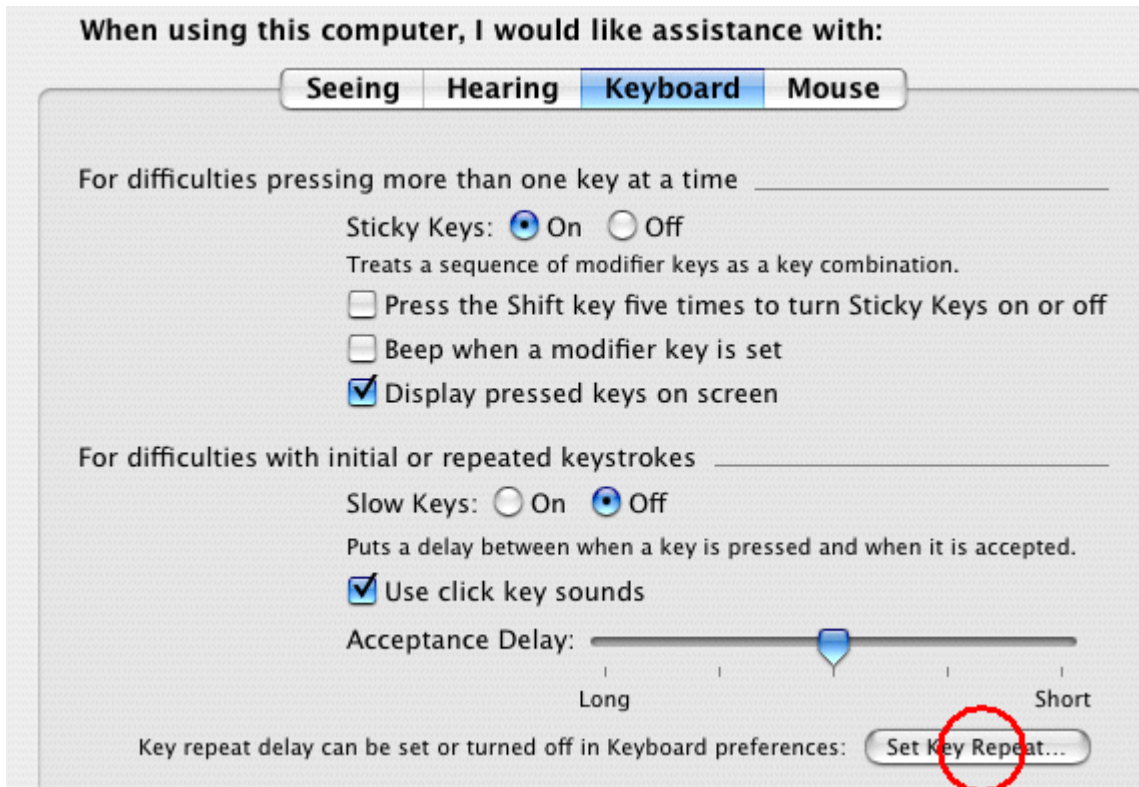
When using this computer, I would like assistance with:

Seeing | Hearing | Keyboard | Mouse

For difficulties pressing more than one key at a time

Sticky Keys: On Off

Treats a sequence of modifier keys as a key combination.

Press the Shift key five times to turn Sticky Keys on or off

Beep when a modifier key is set

Display pressed keys on screen

For difficulties with initial or repeated keystrokes

Slow Keys: On Off

Puts a delay between when a key is pressed and when it is accepted.

Use click key sounds

Acceptance Delay:

Long Short

Key repeat delay can be set or turned off in Keyboard preferences: Set Key Repeat...